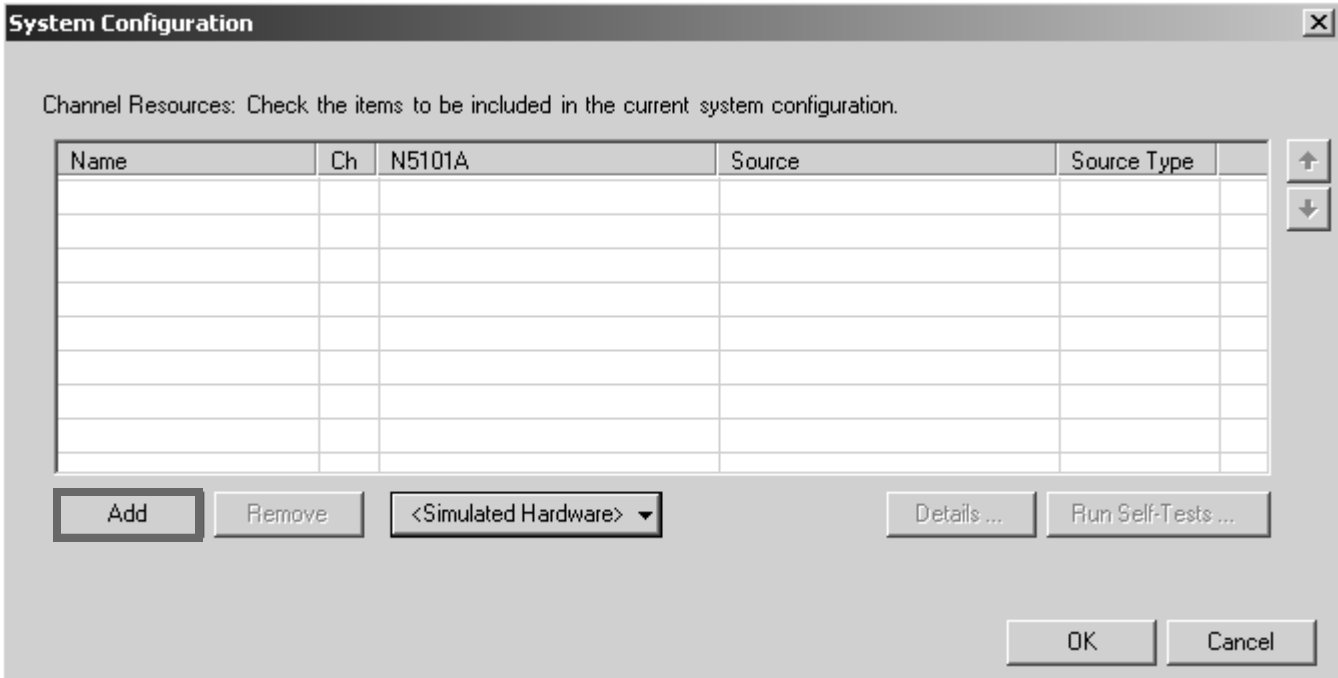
System Configuration

Channel Resources: Check the items to be included in the current system configuration.

| Name | Ch | N5101A | Source | Source Type |
|---|---|---|---|---|
| | | | | |

Add Remove <Simulated Hardware> Details ... Run Self-Tests ...

OK Cancel